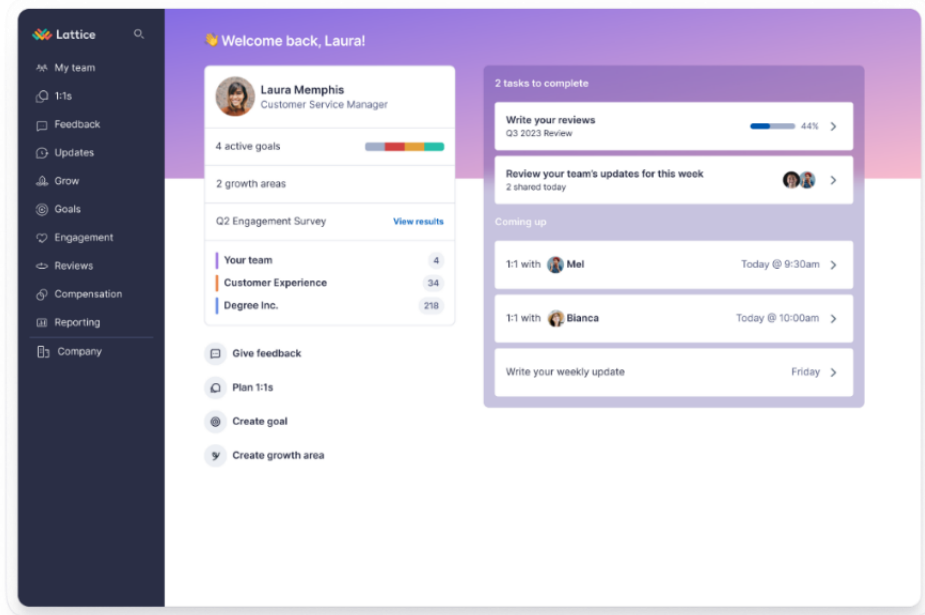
Lattice

My team
1:1s
Feedback
Updates
Grow
Goals
Engagement
Reviews
Compensation
Reporting
Company

Welcome back, Laura!

Laura Memphis
Customer Service Manager

4 active goals

2 growth areas

Q2 Engagement Survey View results

Your team 4
Customer Experience 34
Degree Inc. 218

Give feedback
Plan 1:1s
Create goal
Create growth area

2 tasks to complete

Write your reviews
Q3 2023 Review
44%

Review your team's updates for this week
2 shared today

Coming up

1:1 with Mel Today @ 9:30am

1:1 with Bianca Today @ 10:00am

Write your weekly update Friday